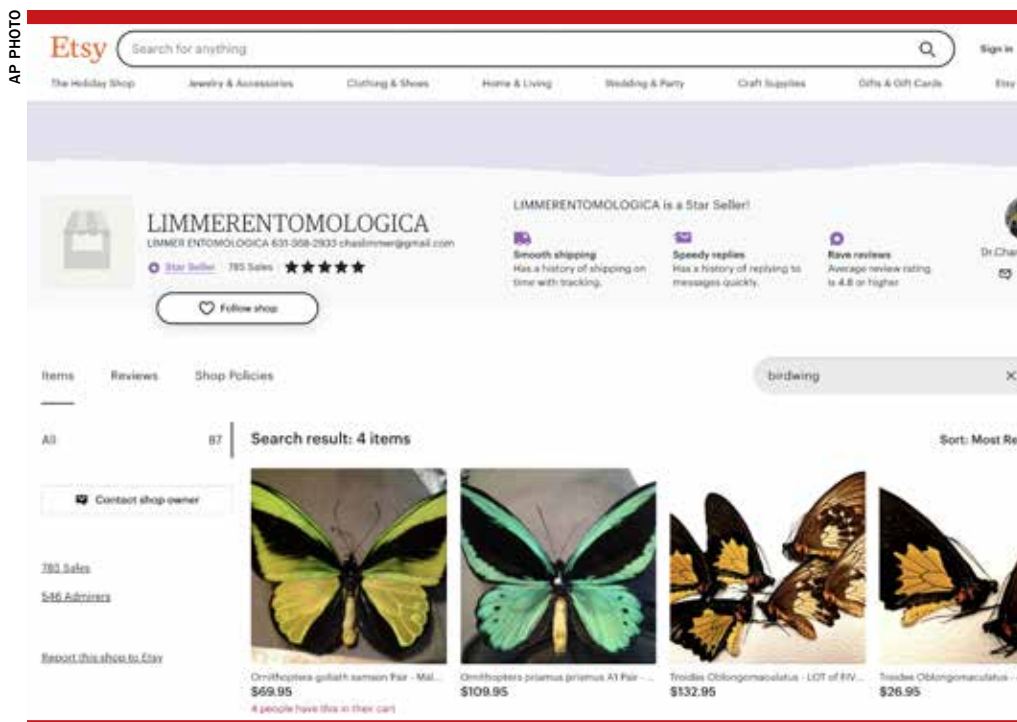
AP PHOTO

Etsy Search for anything Sign in

The Holiday Shop Jewelry & Accessories Clothing & Shoes Home & Living Wedding & Party Craft Supplies Gifts & Gift Cards Etsy

LIMMERENTOMOLOGICA
LIMMER ENTOMOLOGICA 631-368-2933 chaslimmer@gmail.com
Star Seller 785 Sales ★★★★★

Follow shop

LIMMERENTOMOLOGICA is a Star Seller!

Smooth shipping
Has a history of shipping on time with tracking.

Speedy replies
Has a history of replying to messages quickly.

Rave reviews
Average review rating is 4.8 or higher

Dr.Cha

Items Reviews Shop Policies

birdwing

All 87

Search result: 4 items

Sort: Most Re

Contact shop owner

785 Sales

546 Admirers

Report this shop to Etsy

Ornithoptera goliath samson Pair - Mal...
$69.95
4 people have this in their cart

Ornithoptera priamus priamus A1 Pair -...
$109.95

Troides Oblongomaculatus - LOT of FIV...
$132.95

Troides Oblongomaculatus -
$26.95